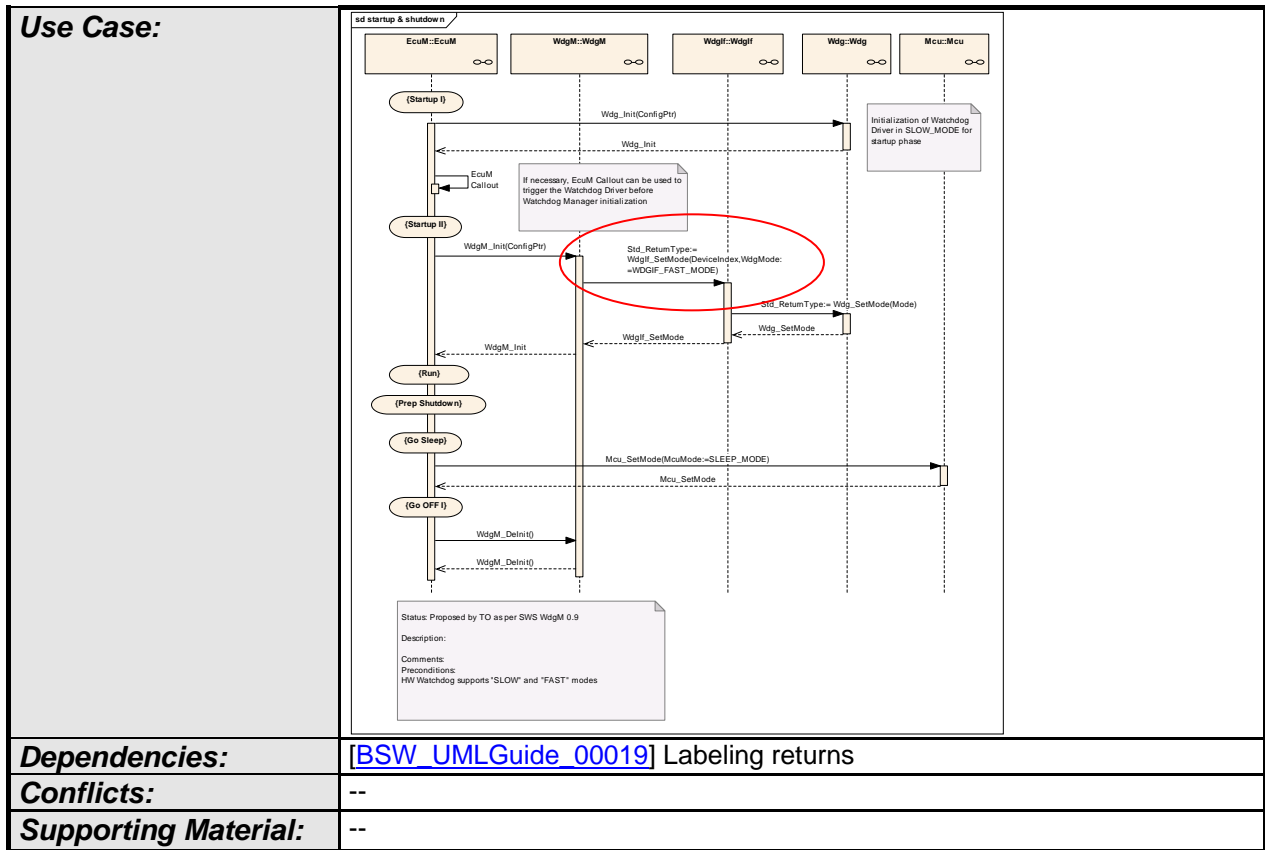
| Use Case: | sd startup & shutdown<br>EcuM::EcuM<br>WdgM::WdgM<br>WdgIf::WdgIf<br>Wdg::Wdg<br>Mcu::Mcu<br>{Startup I}<br>Wdg_Init(ConfigPtr)<br>Initialization of Watchdog Driver in SLOW_MODE for startup phase<br>Wdg_Init<br>EcuM Callout<br>If necessary, EcuM Callout can be used to trigger the Watchdog Driver before Watchdog Manager initialization<br>{Startup II}<br>WdgM_Init(ConfigPtr)<br>Std_ReturnType:= WdgIf_SetMode(DeviceIndex,WdgMode: =WDGIF_FAST_MODE)<br>Std_ReturnType:= Wdg_SetMode(Mode)<br>Wdg_SetMode<br>WdgIf_SetMode<br>WdgM_Init<br>{Run}<br>{Prep Shutdown}<br>{Go Sleep}<br>Mcu_SetMode(McuMode:=SLEEP_MODE)<br>Mcu_SetMode<br>{Go OFF I}<br>WdgM_DeInit()<br>WdgM_DeInit()<br>Status: Proposed by TO as per SWS WdgM 0.9<br>Description:<br>Comments:<br>Preconditions:<br>HW Watchdog supports "SLOW" and "FAST" modes |
|---|---|
| Dependencies: | [BSW_UMLGuide_00019] Labeling returns |
| Conflicts: | -- |
| Supporting Material: | -- |